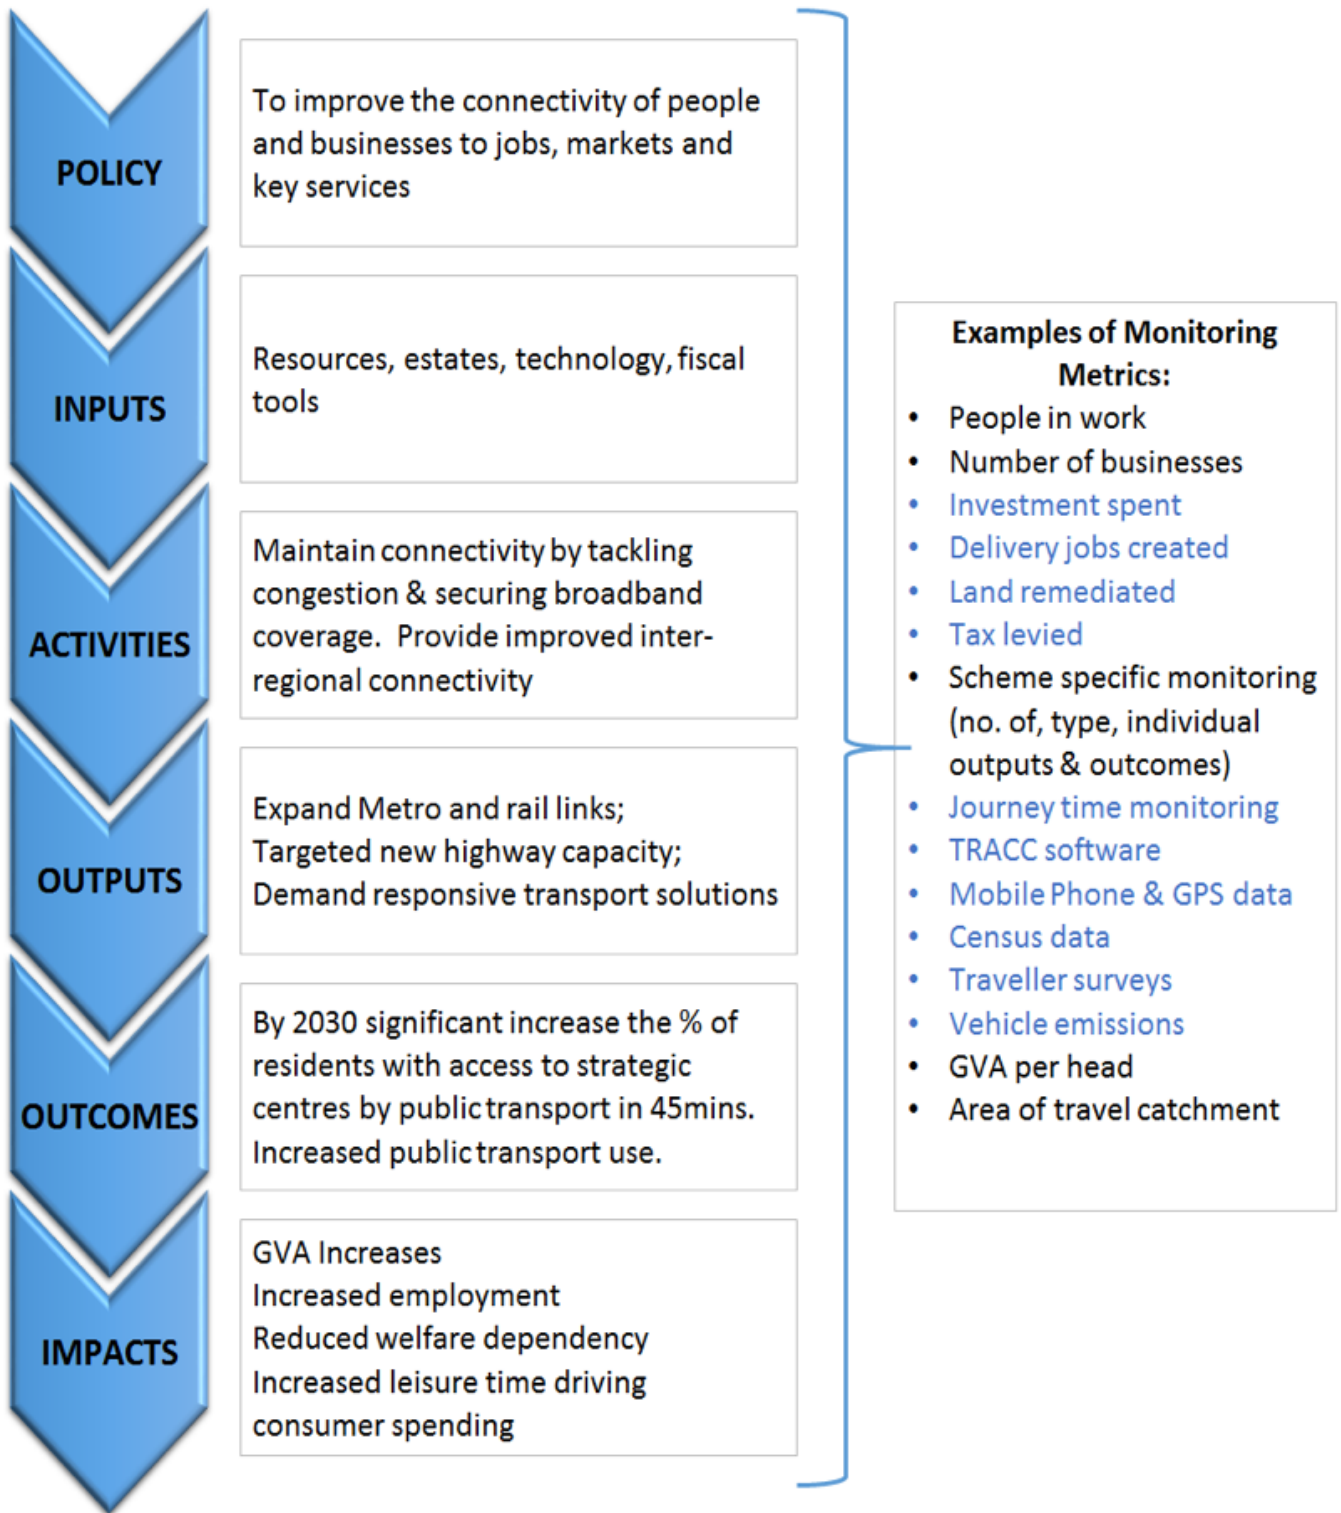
POLICY

To improve the connectivity of people and businesses to jobs, markets and key services

INPUTS

Resources, estates, technology, fiscal tools

ACTIVITIES

Maintain connectivity by tackling congestion & securing broadband coverage. Provide improved inter-regional connectivity

OUTPUTS

Expand Metro and rail links;
Targeted new highway capacity;
Demand responsive transport solutions

OUTCOMES

By 2030 significant increase the % of residents with access to strategic centres by public transport in 45mins.
Increased public transport use.

IMPACTS

GVA Increases
Increased employment
Reduced welfare dependency
Increased leisure time driving consumer spending

Examples of Monitoring Metrics:
- People in work
- Number of businesses
- Investment spent
- Delivery jobs created
- Land remediated
- Tax levied
- Scheme specific monitoring (no. of, type, individual outputs & outcomes)
- Journey time monitoring
- TRACC software
- Mobile Phone & GPS data
- Census data
- Traveller surveys
- Vehicle emissions
- GVA per head
- Area of travel catchment